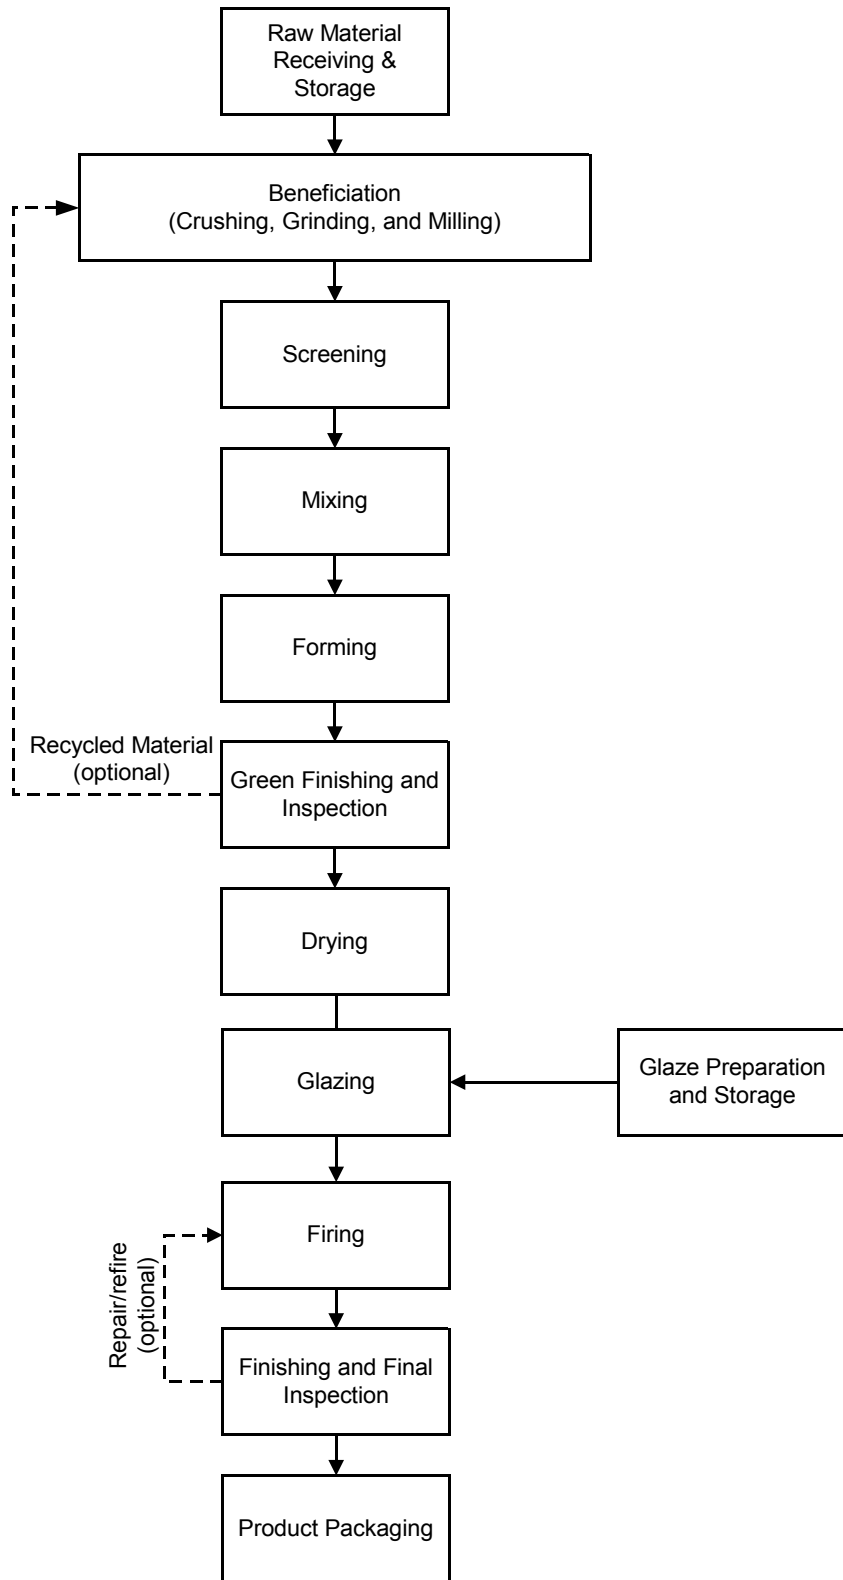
Raw Material Receiving & Storage

Beneficiation (Crushing, Grinding, and Milling)

Screening

Mixing

Forming

Recycled Material (optional)

Green Finishing and Inspection

Drying

Glazing

Glaze Preparation and Storage

Firing

Repair/refire (optional)

Finishing and Final Inspection

Product Packaging